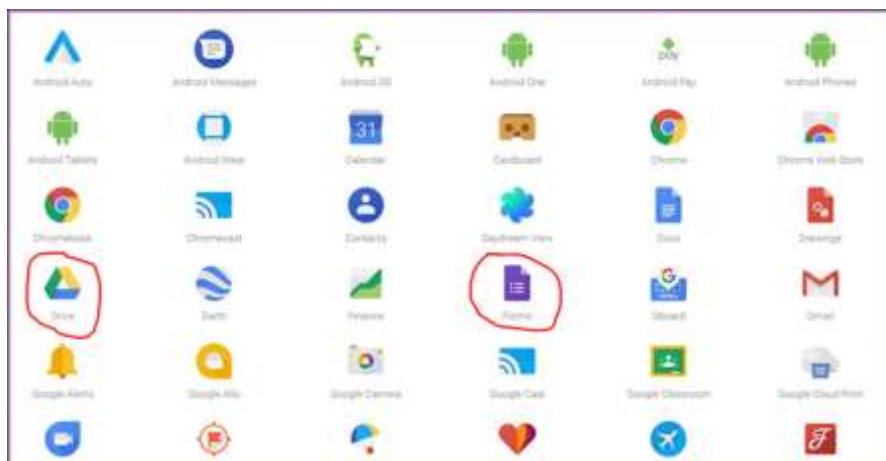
Android Auto
Android Messages
Android OS
Android One
Android Pay
Android Phones
Android Tablets
Android Wear
Calendar
Cardboard
Chrome
Chrome Web Store
Chromebook
Chromecast
Contacts
Daydream View
Docs
Drawings
Drive
Earth
Finance
Forms
Gboard
Gmail
Google Alerts
Google Allo
Google Camera
Google Cast
Google Classroom
Google Cloud Print